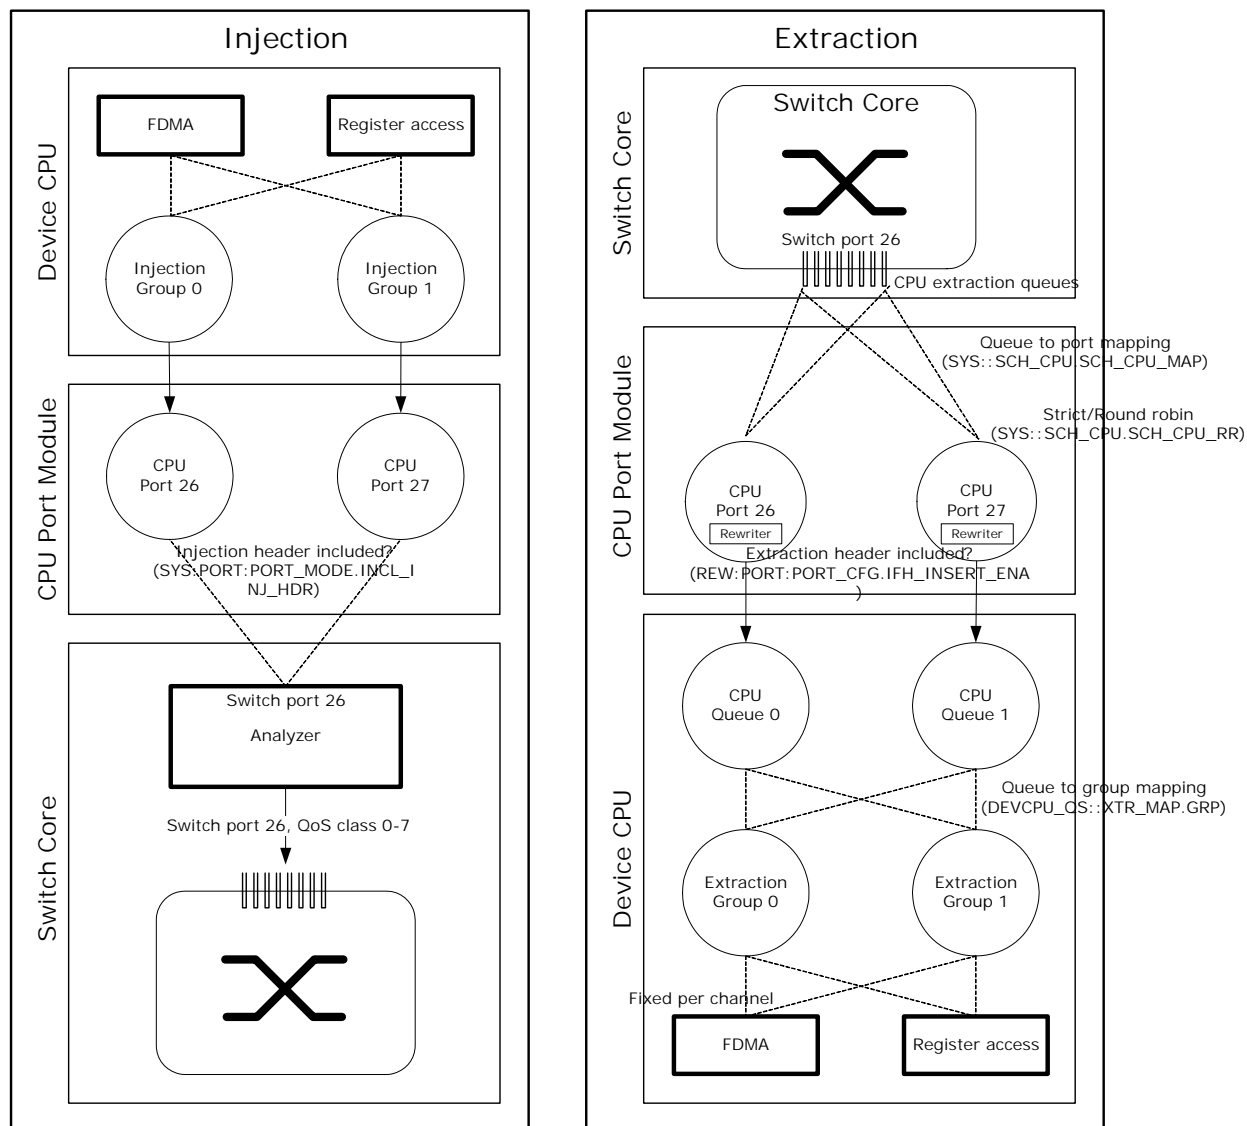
Injection

Device CPU

FDMA

Register access

Injection Group 0

Injection Group 1

CPU Port Module

CPU Port 26

CPU Port 27

Injection header included? (SYS:PORT:PORT_MODE.INCL_INJ_HDR)

Switch Core

Switch port 26

Analyzer

Switch port 26, QoS class 0-7

Extraction

Switch Core

Switch Core

Switch port 26

CPU extraction queues

Queue to port mapping (SYS::SCH_CPU.SCH_CPU_MAP)

Strict/Round robin (SYS::SCH_CPU.SCH_CPU_RR)

CPU Port Module

CPU Port 26

Rewriter

CPU Port 27

Rewriter

Extraction header included? (REW:PORT:PORT_CFG.IFH_INSERT_ENA)

Device CPU

CPU Queue 0

CPU Queue 1

Queue to group mapping (DEVCPU_QS::XTR_MAP.GRP)

Extraction Group 0

Extraction Group 1

Fixed per channel

FDMA

Register access